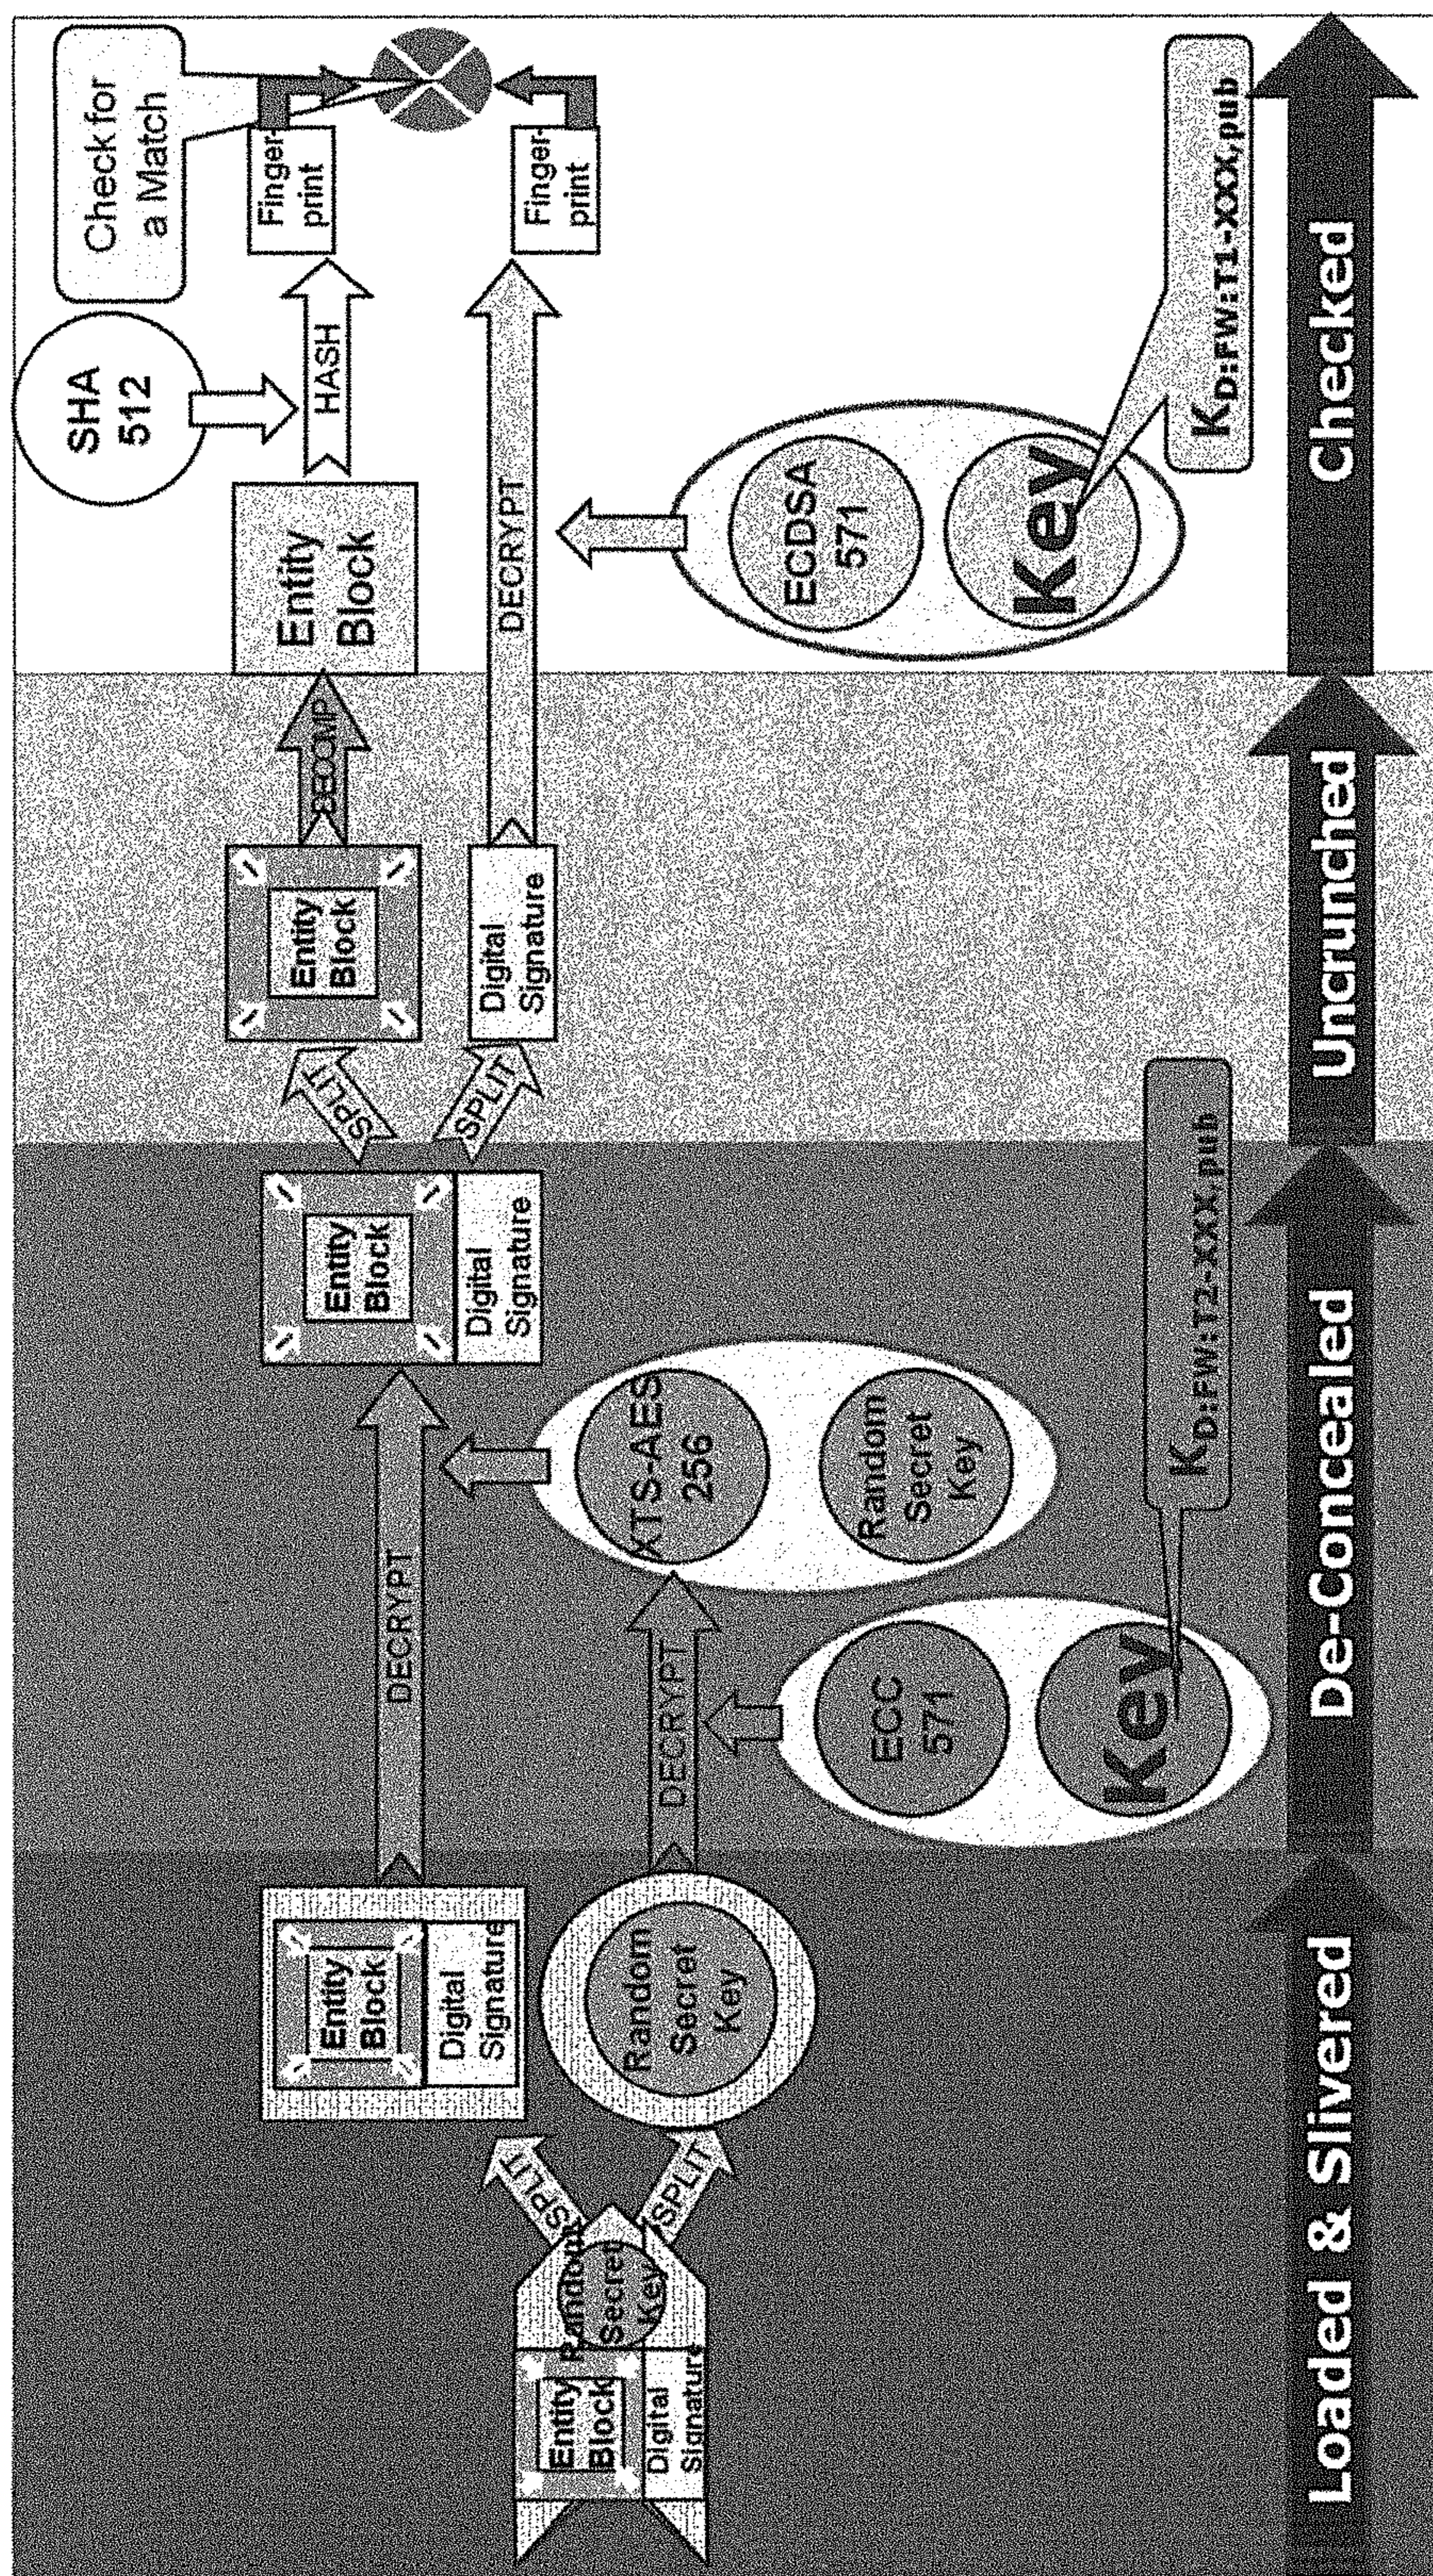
Check for a Match

SHA 512

HASH

Finger print

Finger print

Entity Block

DECRYPT

ECDSA 571

Key

$K_{D:FW:T1-XXX,pub}$

Checked

DECOMP

Entity Block

Digital Signature

SPLIT

SPLIT

Uncrunched

Entity Block

Digital Signature

DECRYPT

XTS-AES 256

Random Secret Key

ECC 571

Key

$K_{D:FW:T2-XXX,pub}$

De-Concealed

Entity Block

Digital Signature

Random Secret Key

DECRYPT

SPLIT

SPLIT

Entity Block

Random Secret Key

Digital Signature

Loaded & Slivered